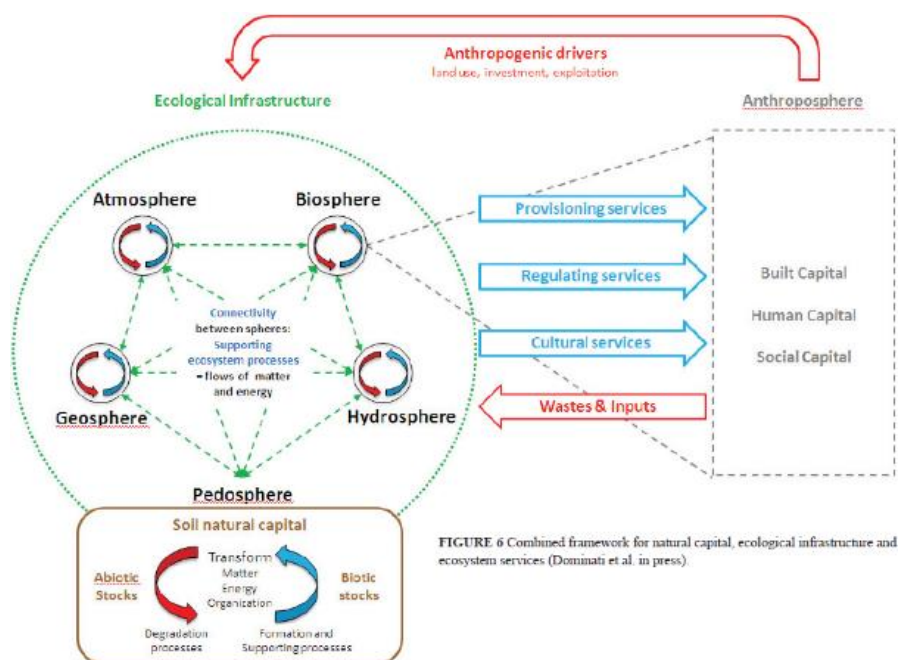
Anthropogenic drivers
land use, investment, exploitation

Ecological Infrastructure

Anthroposphere

Atmosphere

Biosphere

Geosphere

Hydrosphere

Pedosphere

Connectivity between spheres: Supporting ecosystem processes = flows of matter and energy

Provisioning services

Regulating services

Cultural services

Wastes & Inputs

Built Capital

Human Capital

Social Capital

Soil natural capital

Abiotic Stocks

Biotic stocks

Transform
Matter
Energy
Organization

Degradation processes

Formation and Supporting processes

FIGURE 6 Combined framework for natural capital, ecological infrastructure and ecosystem services (Dominati et al. in press).